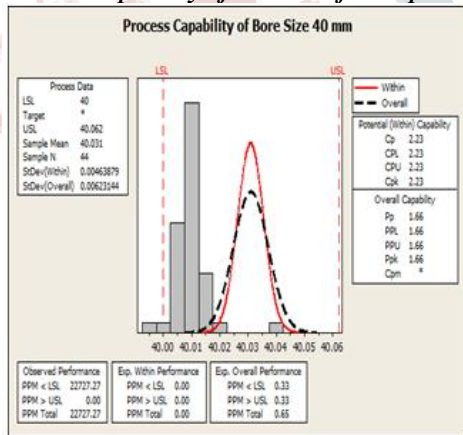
Process Capability of Bore Size 40 mm

LSL

USL

Within

Overall

Process Data
LSL 40
Target *
USL 40.062
Sample Mean 40.031
Sample N 44
StDev(Within) 0.00463879
StDev(Overall) 0.00623144

Potential (Within) Capability
Cp 2.23
CPL 2.23
CPU 2.23
Cpk 2.23

Overall Capability
Pp 1.66
PPL 1.66
PPU 1.66
Ppk 1.66
Cpm *

40.00 40.01 40.02 40.03 40.04 40.05 40.06

Observed Performance
PPM < LSL 22727.27
PPM > USL 0.00
PPM Total 22727.27

Exp. Within Performance
PPM < LSL 0.00
PPM > USL 0.00
PPM Total 0.00

Exp. Overall Performance
PPM < LSL 0.33
PPM > USL 0.33
PPM Total 0.65